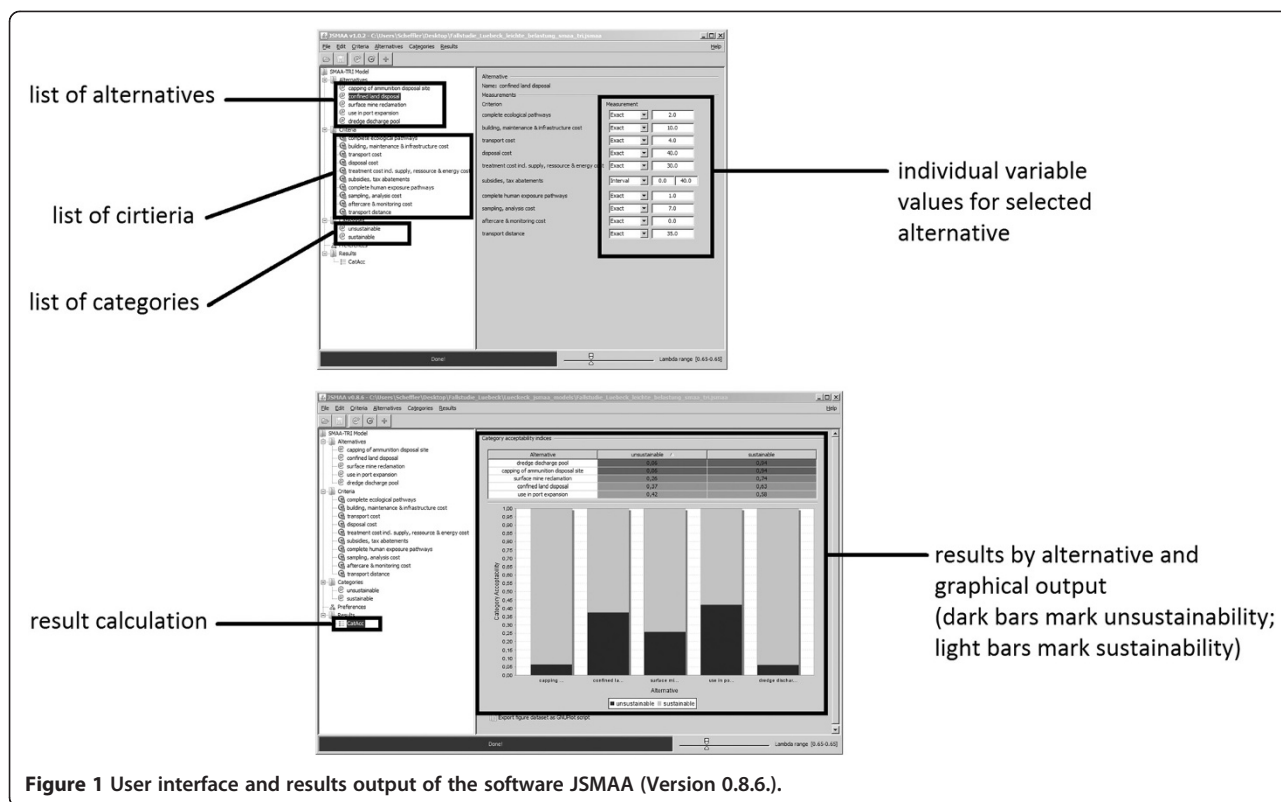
JSMAA v0.8.6 - C:\Users\Scheffler\Desktop\Fallstudie_Luebeck_leichte_belastung_smaa_tri.jsmaa
File Edit Criteria Alternatives Categories Results
Help

SMAA-TRI Model
Alternatives
capping of ammunition disposal site
confined land disposal
surface mine reclamation
use in port expansion
dredge discharge pool
Criteria
complete ecological pathways
building, maintenance & infrastructure cost
transport cost
disposal cost
treatment cost incl. supply, ressource & energy cost
subsidies, tax abatements
complete human exposure pathways
sampling, analysis cost
aftercare & monitoring cost
transport distance
Categories
unsustainable
sustainable
Preferences
Results
CatAcc

Alternative
Name: confined land disposal
Measurements
Criterion
Measurement

| Criterion | | |
|---|---|---|
| complete ecological pathways | Exact | 2.0 |
| building, maintenance & infrastructure cost | Exact | 10.0 |
| transport cost | Exact | 4.0 |
| disposal cost | Exact | 40.0 |
| treatment cost incl. supply, ressource & energy cost | Exact | 30.0 |
| subsidies, tax abatements | Interval | 0.0 40.0 |
| complete human exposure pathways | Exact | 1.0 |
| sampling, analysis cost | Exact | 7.0 |
| aftercare & monitoring cost | Exact | 0.0 |
| transport distance | Exact | 35.0 |

Done!
Lambda range: [0.65-0.65]

list of alternatives

list of cirtieria

list of categories

individual variable values for selected alternative

JSMAA v0.8.6 - C:\Users\Scheffler\Desktop\Fallstudie_Luebeck\Luebeck_jsmaa_models\Fallstudie_Luebeck_leichte_belastung_smaa_tri.jsmaa
File Edit Criteria Alternatives Categories Results
Help

SMAA-TRI Model
Alternatives
capping of ammunition disposal site
confined land disposal
surface mine reclamation
use in port expansion
dredge discharge pool
Criteria
complete ecological pathways
building, maintenance & infrastructure cost
transport cost
disposal cost
treatment cost incl. supply, ressource & energy cost
subsidies, tax abatements
complete human exposure pathways
sampling, analysis cost
aftercare & monitoring cost
transport distance
Categories
unsustainable
sustainable
Preferences
Results
CatAcc

Category acceptability indices

| Alternative | unsustainable | sustainable |
|---|---|---|
| dredge discharge pool | 0,06 | 0,94 |
| capping of ammunition disposal site | 0,06 | 0,94 |
| surface mine reclamation | 0,26 | 0,74 |
| confined land disposal | 0,37 | 0,63 |
| use in port expansion | 0,42 | 0,58 |

1.00 0.95 0.90 0.85 0.80 0.75 0.70 0.65 0.60 0.55 0.50 0.45 0.40 0.35 0.30 0.25 0.20 0.15 0.10 0.05 0.00
Category Acceptability
capping ... confined la... surface mi... use in po... dredge dischar...
Alternative
■ unsustainable ■ sustainable

Export figure dataset as GNUPlot script
Done!
Lambda range: [0.65-0.65]

result calculation

results by alternative and graphical output (dark bars mark unsustainability; light bars mark sustainability)

Figure 1 User interface and results output of the software JSMAA (Version 0.8.6.).